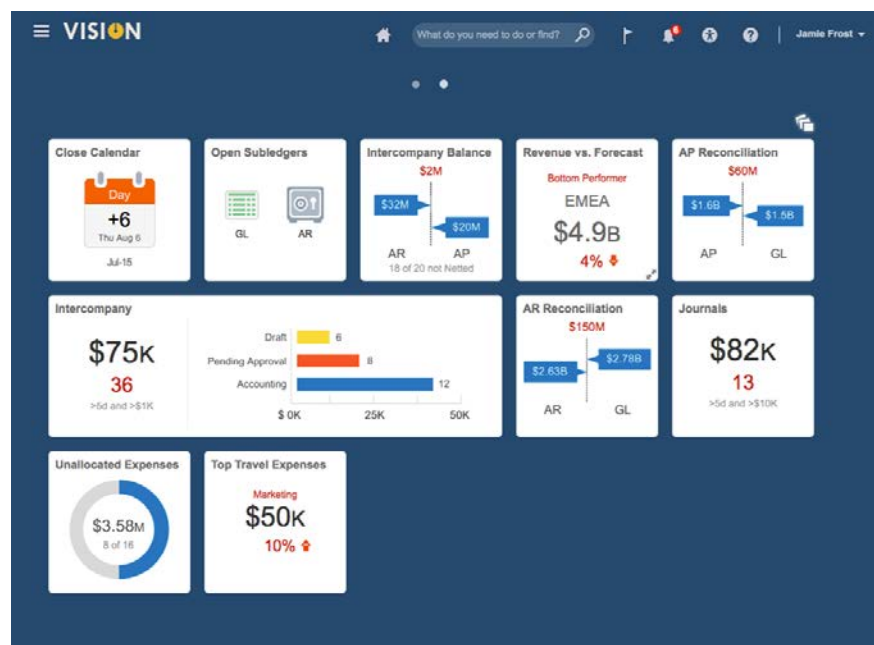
VISION

What do you need to do or find?

Jamie Frost

Close Calendar

Day

+6

Thu Aug 6

Jul-15

Open Subledgers

GL

AR

Intercompany Balance

$2M

$32M

$20M

AR

AP

18 of 20 not Netted

Revenue vs. Forecast

Bottom Performer

EMEA

$4.9B

4%

AP Reconciliation

$60M

$1.6B

$1.5B

AP

GL

Intercompany

$75K

36

>5d and >$1K

| | |
|---|---|
| Draft | 6 |
| Pending Approval | 8 |
| Accounting | 12 |

$ 0K 25K 50K

AR Reconciliation

$150M

$2.78B

$2.63B

AR

GL

Journals

$82K

13

>5d and >$10K

Unallocated Expenses

$3.58M

8 of 16

Top Travel Expenses

Marketing

$50K

10%